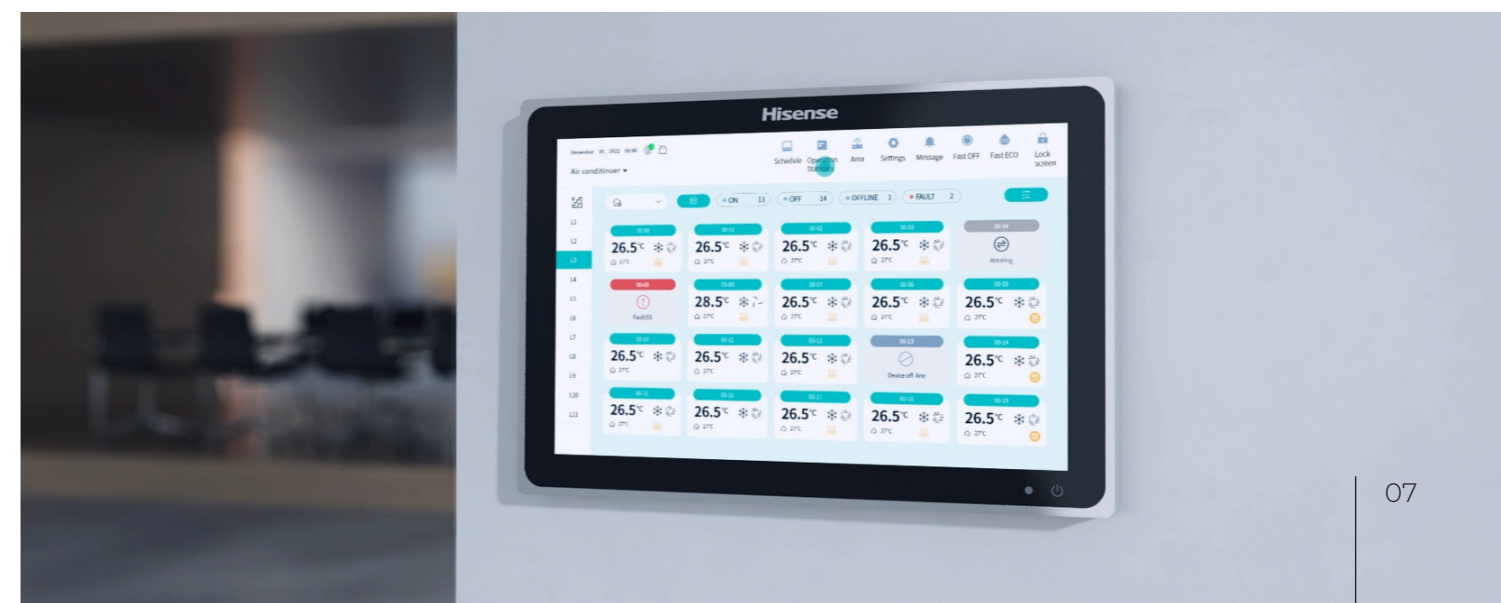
Hisense

December 30, 2022 09:00

Air conditioner ▾

Schedule Operation Statistics Area Settings Message Fast OFF Fast ECO Lock screen

ON 13 OFF 14 OFFLINE 1 FAULT 2

L1
L2
L3
L4
L5
L6
L7
L8
L9
L10
L11

26.5℃
26.5℃
26.5℃
26.5℃
Rotating

Fault
28.5℃
26.5℃
26.5℃
26.5℃

26.5℃
26.5℃
26.5℃
Device off-line
26.5℃

26.5℃
26.5℃
26.5℃
26.5℃
26.5℃

07